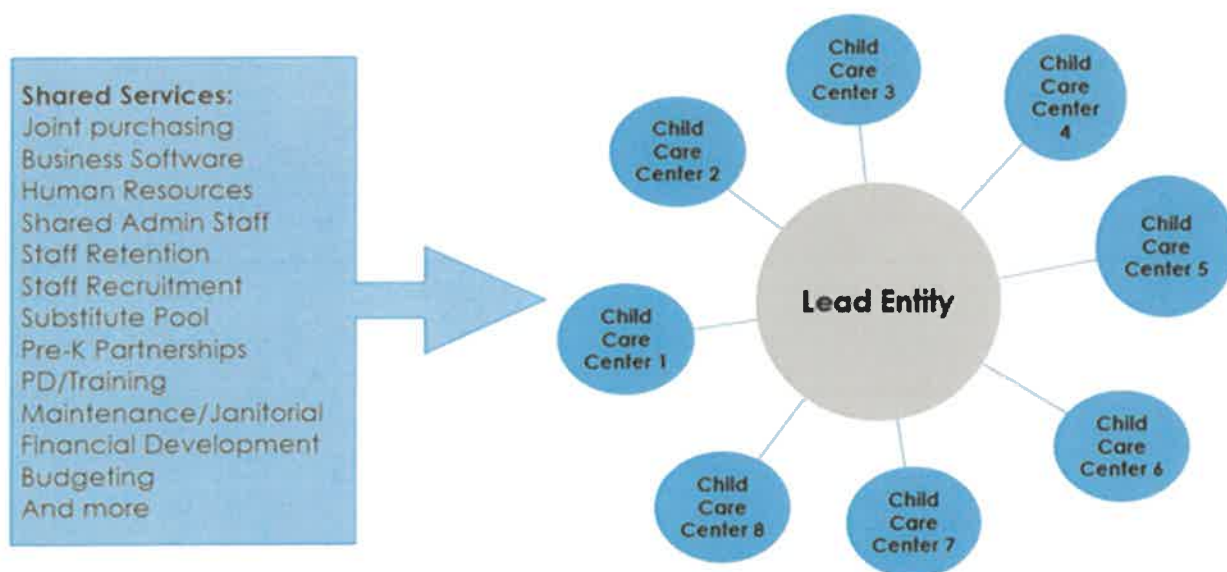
Shared Services:
Joint purchasing
Business Software
Human Resources
Shared Admin Staff
Staff Retention
Staff Recruitment
Substitute Pool
Pre-K Partnerships
PD/Training
Maintenance/Janitorial
Financial Development
Budgeting
And more

Child Care Center 3

Child Care Center 4

Child Care Center 2

Child Care Center 5

Lead Entity

Child Care Center 1

Child Care Center 6

Child Care Center 8

Child Care Center 7